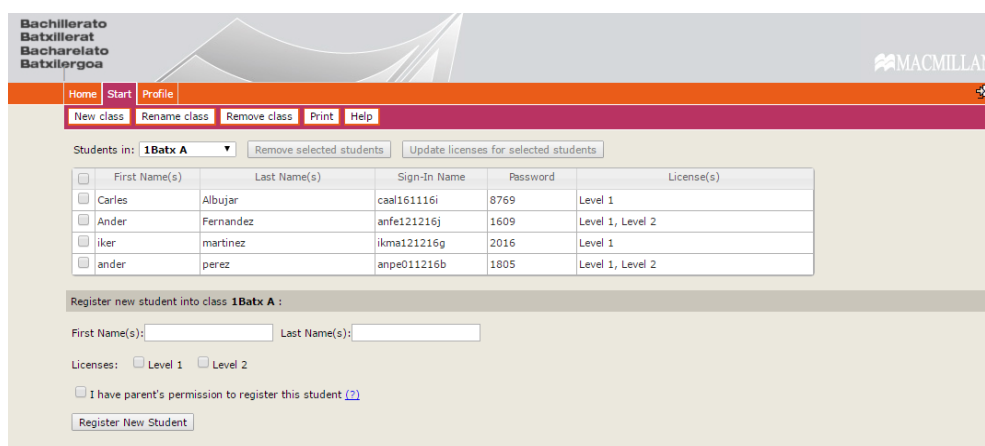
Bachillerato
Batxillerat
Bacharelato
Batxilergoa

MACMILLAN

Home Start Profile

New class Rename class Remove class Print Help

Students in: 1Batx A Remove selected students Update licenses for selected students

| | First Name(s) | Last Name(s) | Sign-In Name | Password | License(s) |
|---|---|---|---|---|---|
| | Carles | Albujar | caal161116i | 8769 | Level 1 |
| | Ander | Fernandez | anfe121216j | 1609 | Level 1, Level 2 |
| | iker | martinez | ikma121216g | 2016 | Level 1 |
| | ander | perez | anpe011216b | 1805 | Level 1, Level 2 |

Register new student into class 1Batx A :

First Name(s): Last Name(s):

Licenses: Level 1 Level 2

I have parent's permission to register this student (?)

Register New Student